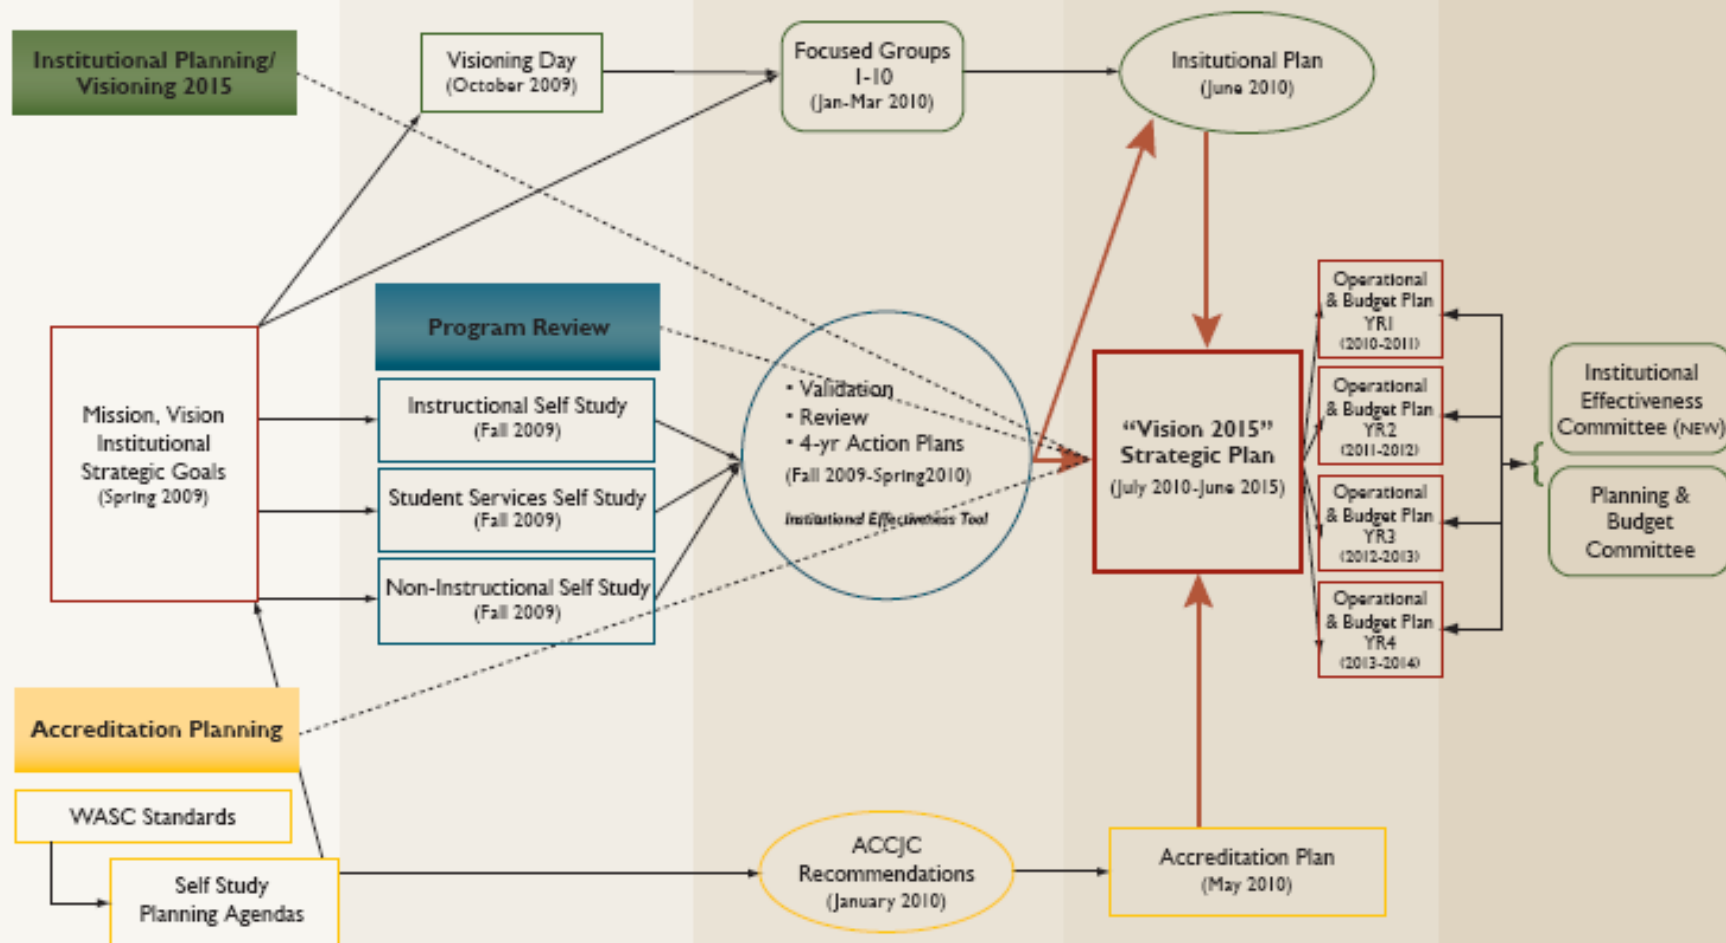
Institutional Planning/ Visioning 2015

Visioning Day (October 2009)

Focused Groups 1-10 (Jan-Mar 2010)

Insitutional Plan (June 2010)

Program Review

Mission, Vision Institutional Strategic Goals (Spring 2009)

Instructional Self Study (Fall 2009)

Student Services Self Study (Fall 2009)

Non-Instructional Self Study (Fall 2009)

• Validation
• Review
• 4-yr Action Plans
(Fall 2009-Spring2010)
Institutional Effectiveness Tool

"Vision 2015" Strategic Plan (July 2010-June 2015)

Operational & Budget Plan YR1 (2010-2011)

Operational & Budget Plan YR2 (2011-2012)

Operational & Budget Plan YR3 (2012-2013)

Operational & Budget Plan YR4 (2013-2014)

Institutional Effectiveness Committee (NEW)

Planning & Budget Committee

Accreditation Planning

WASC Standards

Self Study Planning Agendas

ACCJC Recommendations (January 2010)

Accreditation Plan (May 2010)